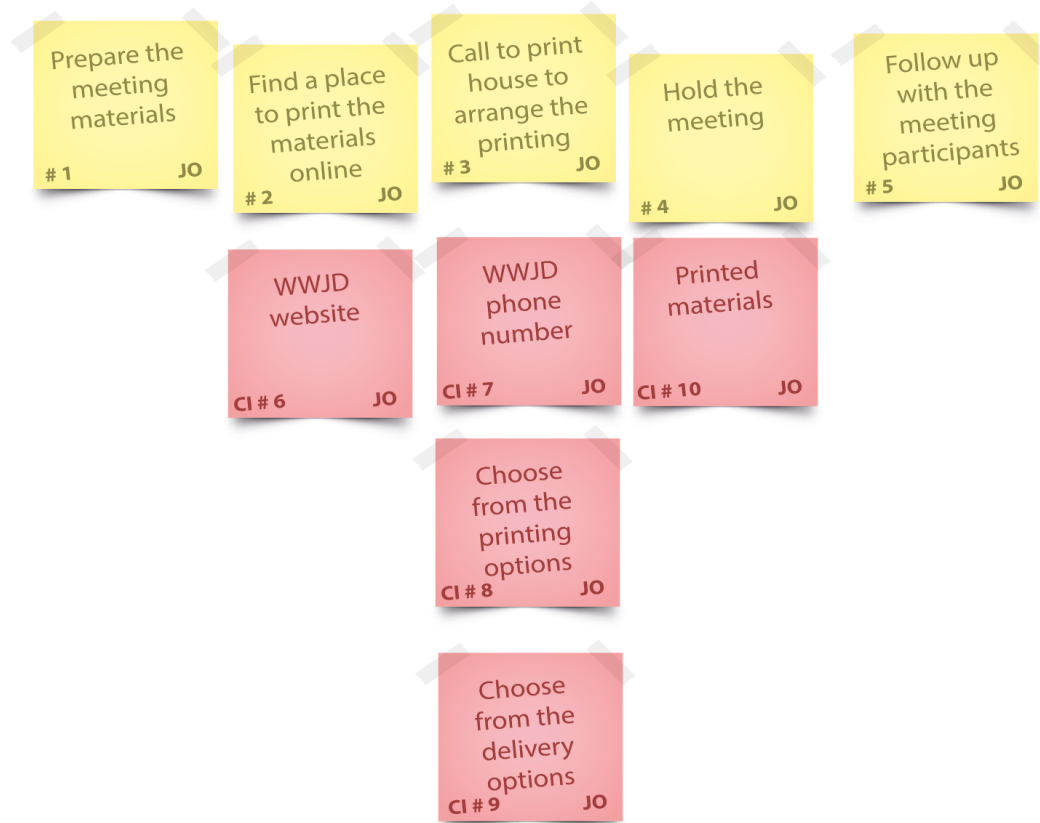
Prepare the meeting materials
# 1 JO

Find a place to print the materials online
# 2 JO

Call to print house to arrange the printing
# 3 JO

Hold the meeting
# 4 JO

Follow up with the meeting participants
# 5 JO

WWJD website
CI # 6 JO

WWJD phone number
CI # 7 JO

Printed materials
CI # 10 JO

Choose from the printing options
CI # 8 JO

Choose from the delivery options
CI # 9 JO